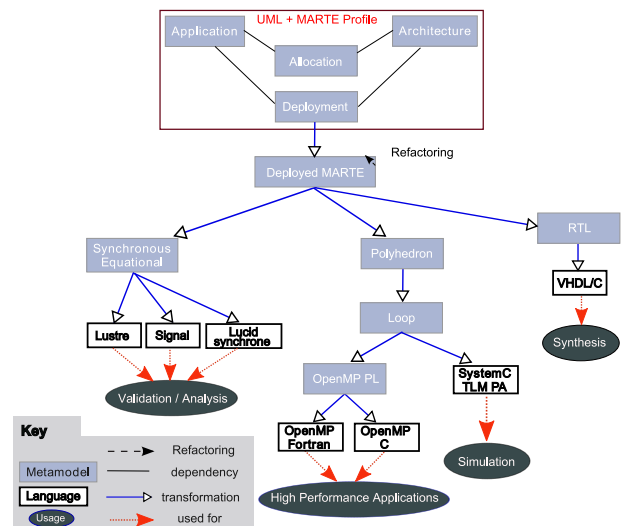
UML + MARTE Profile

Application

Architecture

Allocation

Deployment

Refactoring

Deployed MARTE

Synchronous Equational

Polyhedron

RTL

VHDL/C

Synthesis

Loop

Lustre

Signal

Lucid synchrone

OpenMP PL

SystemC TLM PA

Validation / Analysis

OpenMP Fortran

OpenMP C

Simulation

High Performance Applications

Key

Refactoring

Metamodel

dependency

Language

transformation

Usage

used for